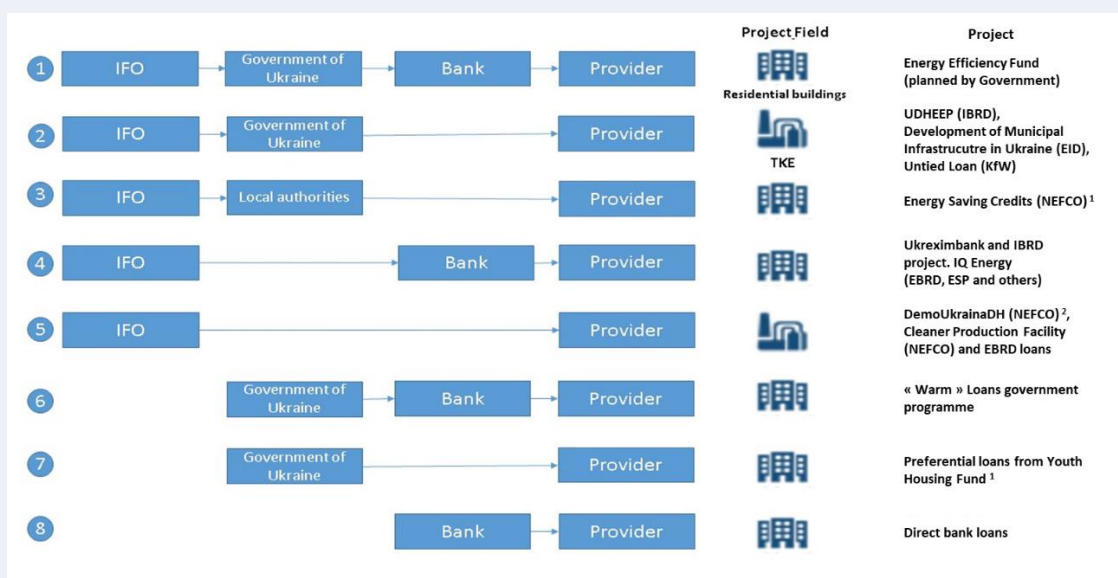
Project Field

Project

1 IFO Government of Ukraine Bank Provider

Residential buildings

Energy Efficiency Fund (planned by Government)

2 IFO Government of Ukraine Provider

TKE

UDHEEP (IBRD), Development of Municipal Infrasrucutre in Ukraine (EID), Untied Loan (KfW)

3 IFO Local authorities Provider

Energy Saving Credits (NEFCO) $^1$

4 IFO Bank Provider

Ukreximbank and IBRD project. IQ Energy (EBRD, ESP and others)

5 IFO Provider

DemoUkrainaDH (NEFCO) $^2$, Cleaner Production Facility (NEFCO) and EBRD loans

6 Government of Ukraine Bank Provider

« Warm » Loans government programme

7 Government of Ukraine Provider

Preferential loans from Youth Housing Fund $^1$

8 Bank Provider

Direct bank loans